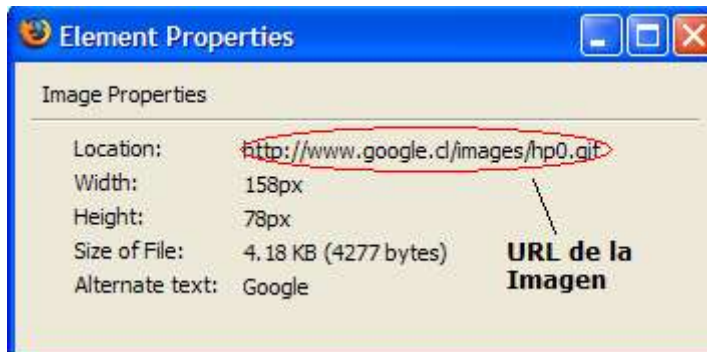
Element Properties

Image Properties

| Location: | http://www.google.cl/images/hp0.gif |
|---|---|
| Width: | 158px |
| Height: | 78px |
| Size of File: | 4.18 KB (4277 bytes) |
| Alternate text: | Google |

URL de la Imagen